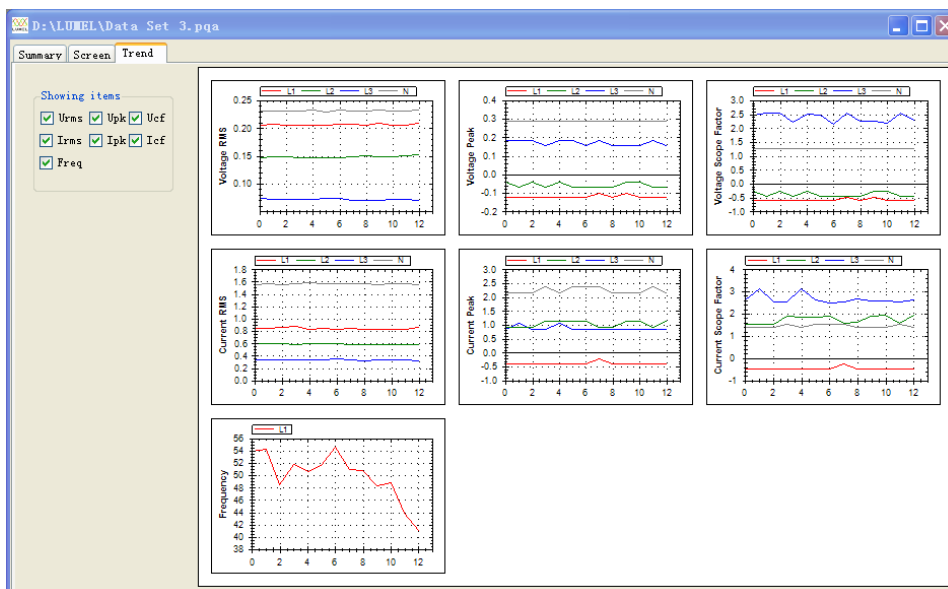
D:\LUMEL\Data Set 3.pqa

Summary | Screen | Trend

Showing items
Urms Upk Ucf
Irms Ipk Icf
Freq

L1 L2 L3 N
Voltage RMS
0.25
0.20
0.15
0.10
0 2 4 6 8 10 12

L1 L2 L3 N
Voltage Peak
0.4
0.3
0.2
0.1
0.0
-0.1
-0.2
0 2 4 6 8 10 12

L1 L2 L3 N
Voltage Scope Factor
3.0
2.5
2.0
1.5
1.0
0.5
0.0
-0.5
-1.0
0 2 4 6 8 10 12

L1 L2 L3 N
Current RMS
1.8
1.6
1.4
1.2
1.0
0.8
0.6
0.4
0.2
0.0
0 2 4 6 8 10 12

L1 L2 L3 N
Current Peak
3.0
2.5
2.0
1.5
1.0
0.5
0.0
-0.5
-1.0
0 2 4 6 8 10 12

L1 L2 L3 N
Current Scope Factor
4
3
2
1
0
-1
0 2 4 6 8 10 12

L1
Frequency
56
54
52
50
48
46
44
42
40
38
0 2 4 6 8 10 12